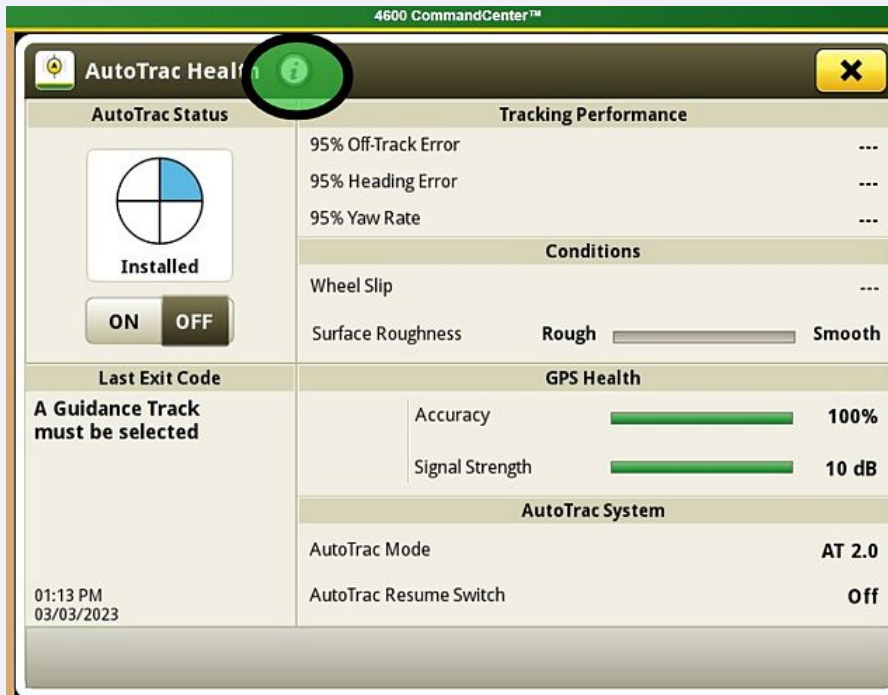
4600 CommandCenter™

AutoTrac Healt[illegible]

AutoTrac Status

Installed

ON OFF

Last Exit Code

A Guidance Track must be selected

01:13 PM
03/03/2023

Tracking Performance

| | |
|---|---|
| 95% Off-Track Error | --- |
| 95% Heading Error | --- |
| 95% Yaw Rate | --- |

Conditions

Wheel Slip ---

Surface Roughness Rough Smooth

GPS Health

Accuracy 100%

Signal Strength 10 dB

AutoTrac System

AutoTrac Mode AT 2.0

AutoTrac Resume Switch Off